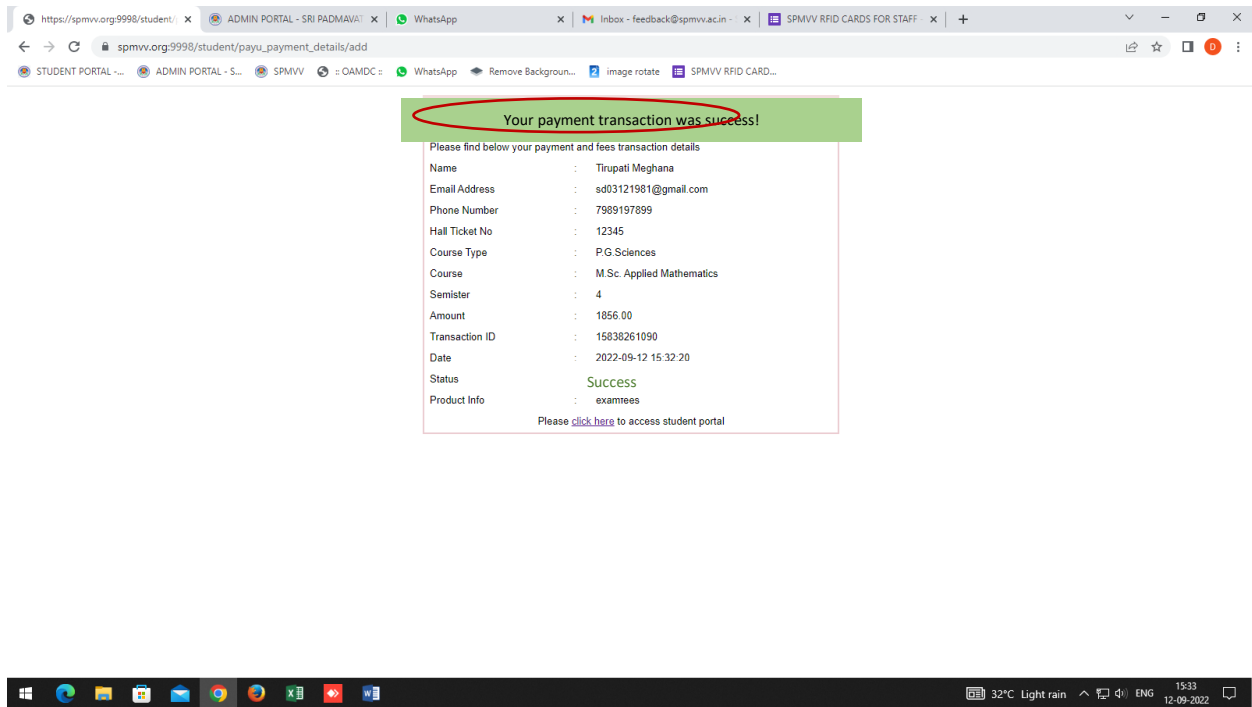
https://spmvv.org:9998/student/ ×
ADMIN PORTAL - SRI PADMAVAT ×
WhatsApp ×
Inbox - feedback@spmvv.ac.in - ×
SPMVV RFID CARDS FOR STAFF - ×
+

spmvv.org:9998/student/payu_payment_details/add

STUDENT PORTAL -...
ADMIN PORTAL - S...
SPMVV
:: OAMDC ::
WhatsApp
Remove Backgroun...
image rotate
SPMVV RFID CARD...

Your payment transaction was success!

Please find below your payment and fees transaction details

| | | |
|---|---|---|
| Name | : | Tirupati Meghana |
| Email Address | : | sd03121981@gmail.com |
| Phone Number | : | 7989197899 |
| Hall Ticket No | : | 12345 |
| Course Type | : | P.G.Sciences |
| Course | : | M.Sc. Applied Mathematics |
| Semister | : | 4 |
| Amount | : | 1856.00 |
| Transaction ID | : | 15838261090 |
| Date | : | 2022-09-12 15:32:20 |
| Status | | Success |
| Product Info | : | examfees |

Please click here to access student portal

32°C Light rain ENG 15:33 12-09-2022